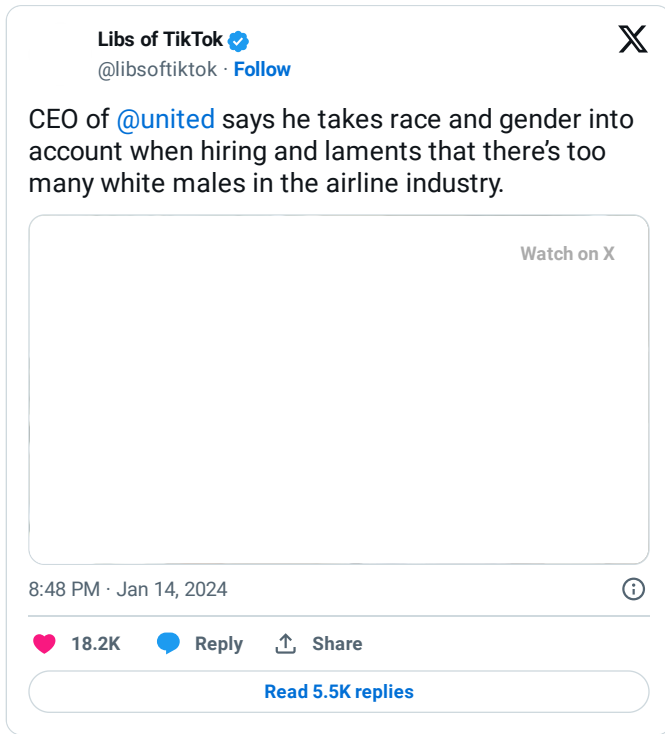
Libs of TikTok
@libsoftiktok · Follow

CEO of @united says he takes race and gender into account when hiring and laments that there's too many white males in the airline industry.

Watch on X

8:48 PM · Jan 14, 2024

18.2K Reply Share

Read 5.5K replies